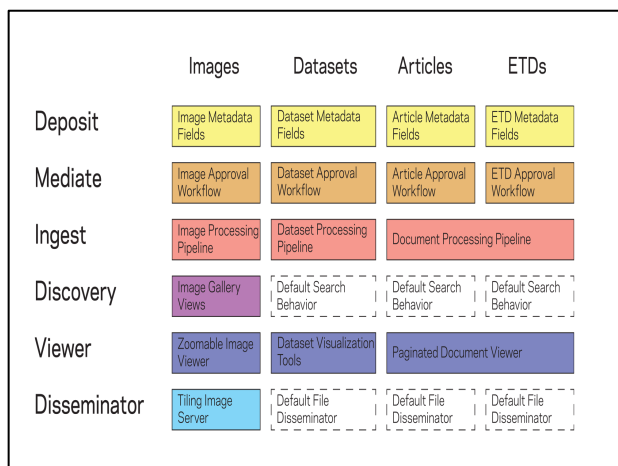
|  | Images | Datasets | Articles | ETDs |
|---|---|---|---|---|
| Deposit | Image Metadata Fields | Dataset Metadata Fields | Article Metadata Fields | ETD Metadata Fields |
| Mediate | Image Approval Workflow | Dataset Approval Workflow | Article Approval Workflow | ETD Approval Workflow |
| Ingest | Image Processing Pipeline | Dataset Processing Pipeline | Document Processing Pipeline | |
| Discovery | Image Gallery Views | Default Search Behavior | Default Search Behavior | Default Search Behavior |
| Viewer | Zoomable Image Viewer | Dataset Visualization Tools | Paginated Document Viewer | |
| Disseminator | Tiling Image Server | Default File Disseminator | Default File Disseminator | Default File Disseminator |